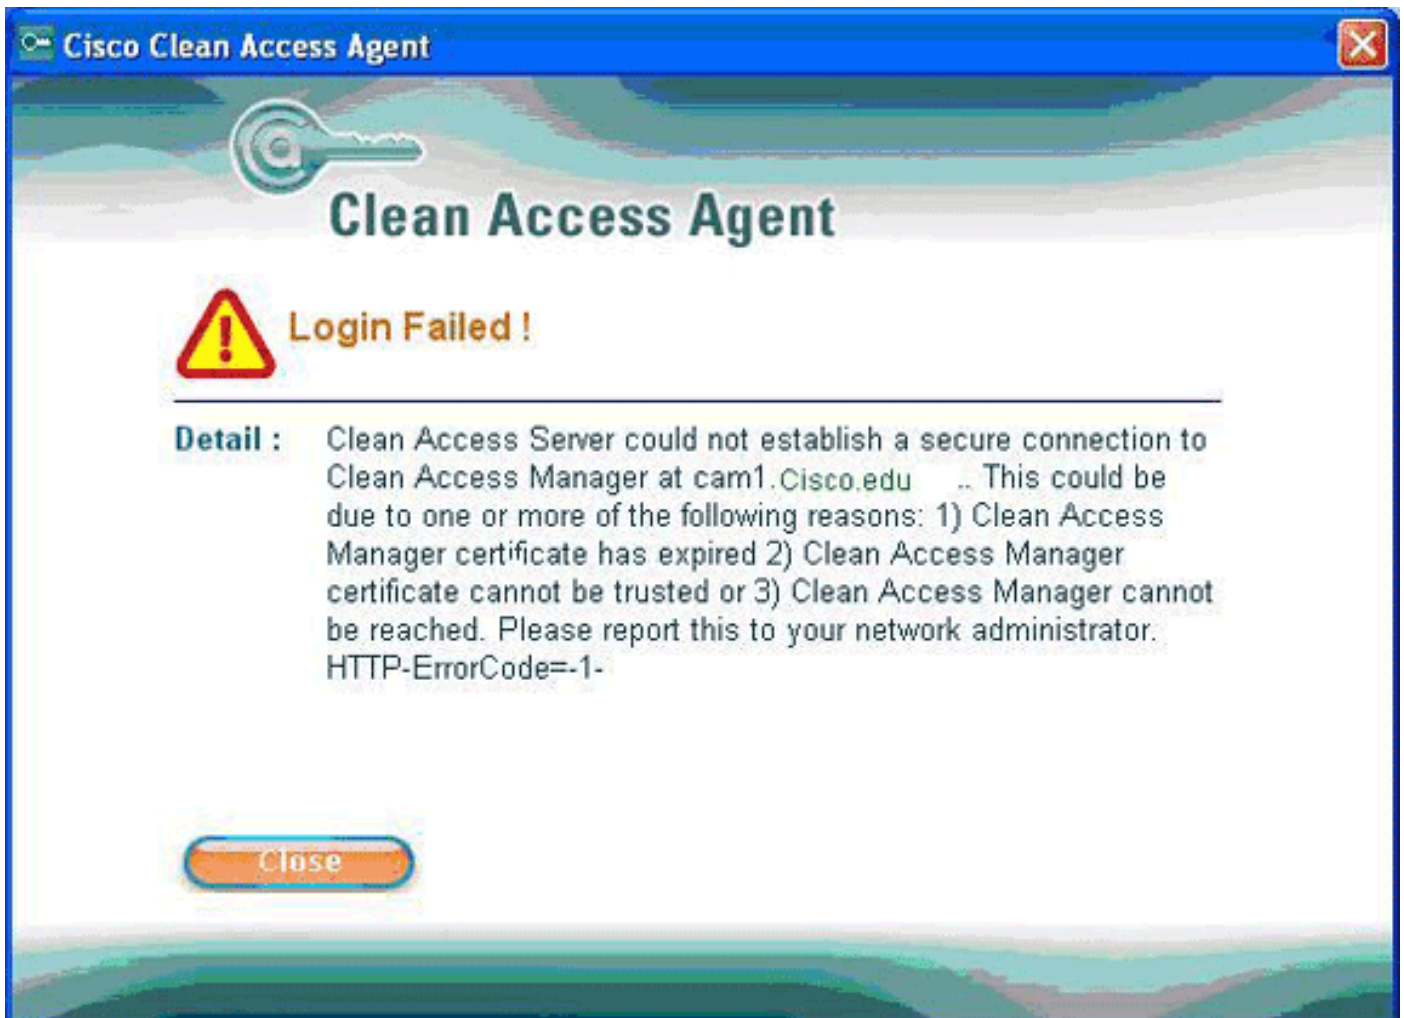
Cisco Clean Access Agent

Clean Access Agent

Login Failed !

Detail : Clean Access Server could not establish a secure connection to Clean Access Manager at cam1.Cisco.edu .. This could be due to one or more of the following reasons: 1) Clean Access Manager certificate has expired 2) Clean Access Manager certificate cannot be trusted or 3) Clean Access Manager cannot be reached. Please report this to your network administrator. HTTP-ErrorCode=-1-

Close